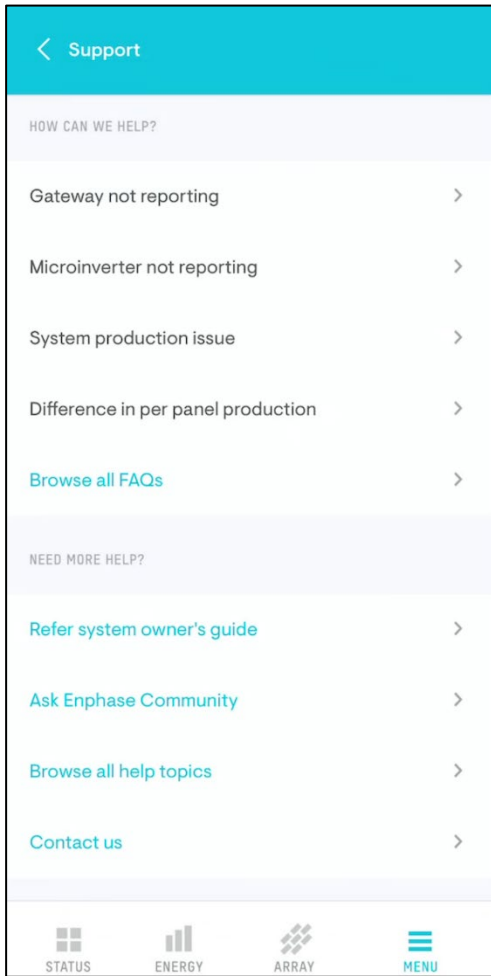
Support

HOW CAN WE HELP?

Gateway not reporting

Microinverter not reporting

System production issue

Difference in per panel production

Browse all FAQs

NEED MORE HELP?

Refer system owner's guide

Ask Enphase Community

Browse all help topics

Contact us

STATUS ENERGY ARRAY MENU